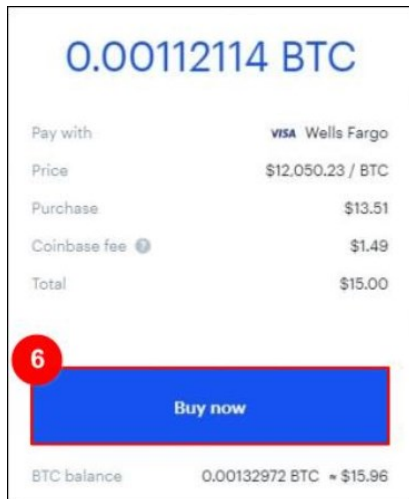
0.00112114 BTC

| | |
|---|---|
| Pay with | VISA Wells Fargo |
| Price | \$12,050.23 / BTC |
| Purchase | \$13.51 |
| Coinbase fee | \$1.49 |
| Total | \$15.00 |

6

Buy now

BTC balance 0.00132972 BTC ≈ \$15.96